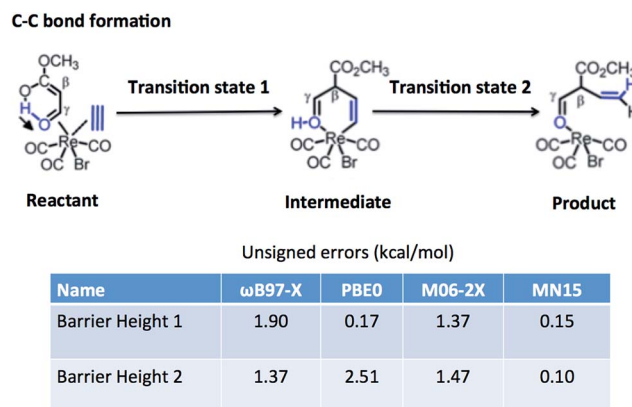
C-C bond formation

OCH$_3$
β
H
O
γ
OC-Re-CO
OC Br

Transition state 1

CO$_2$CH$_3$
γ β
H-O
OC-Re-CO
OC Br

Transition state 2

CO$_2$CH$_3$
γ β
O
OC-Re-CO
OC Br

Reactant

Intermediate

Product

Unsigned errors (kcal/mol)

| Name | ωB97-X | PBE0 | M06-2X | MN15 |
|---|---|---|---|---|
| Barrier Height 1 | 1.90 | 0.17 | 1.37 | 0.15 |
| Barrier Height 2 | 1.37 | 2.51 | 1.47 | 0.10 |